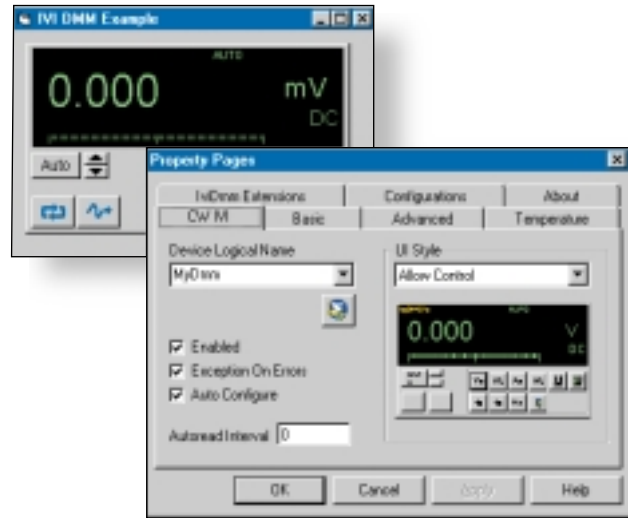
IVI DMM Example

AUTO

0.000 mV

DC

Auto

Property Pages

IviDmm Extensions

Configurations

About

CW M

Basic

Advanced

Temperature

Device Logical Name

MyDmm

UI Style

Allow Control

0.000

V

DC

Enabled

Exception On Errors

Auto Configure

Autoread Interval 0

OK

Cancel

Apply

Help